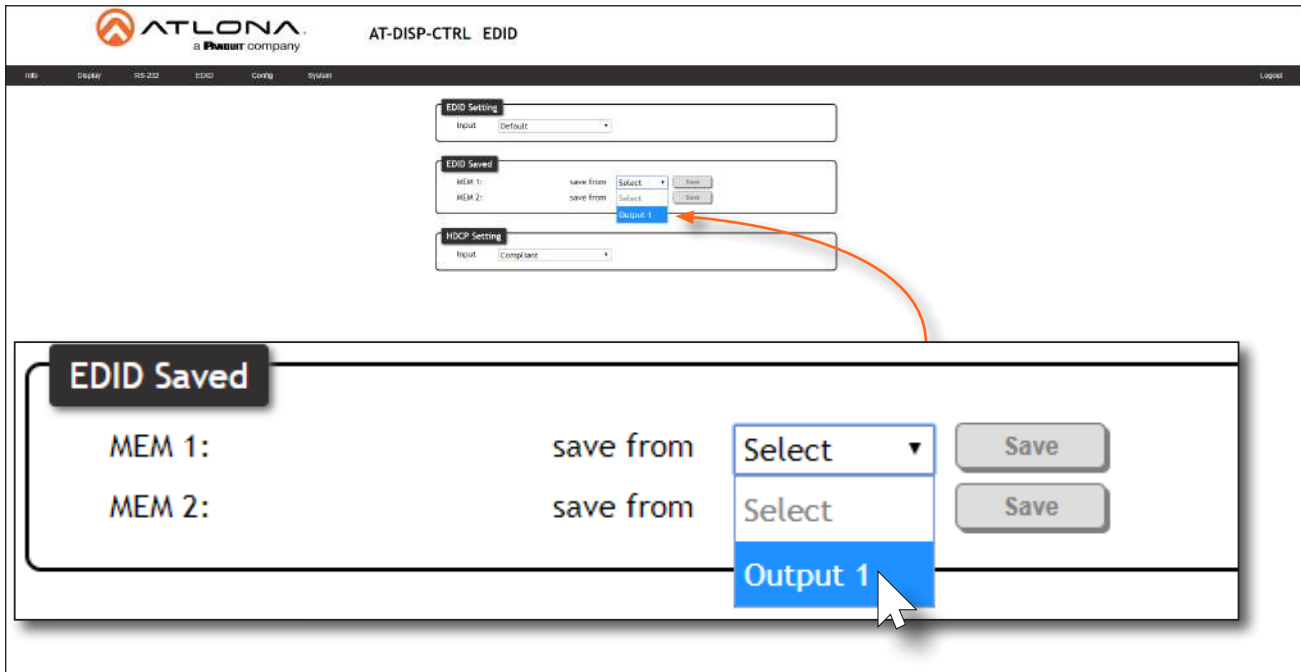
ATLONA
a PANDUIT company

AT-DISP-CTRL EDID

Info Display RS-232 EDID Config System Logout

EDID Setting
Input Default

EDID Saved
MEM 1: save from Select Save
MEM 2: save from Select Save
Output 1

HDCP Setting
Input Compliant

EDID Saved
MEM 1: save from Select Save
MEM 2: save from Select Save
Output 1